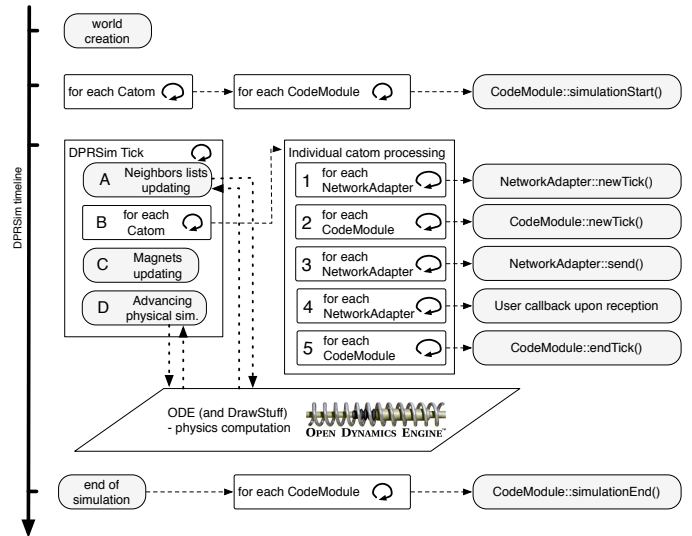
world creation

for each Catom

for each CodeModule

CodeModule::simulationStart()

DPRSim timeline

DPRSim Tick

A Neighbors lists updating

B for each Catom

C Magnets updating

D Advancing physical sim.

Individual catom processing

1 for each NetworkAdapter

NetworkAdapter::newTick()

2 for each CodeModule

CodeModule::newTick()

3 for each NetworkAdapter

NetworkAdapter::send()

4 for each NetworkAdapter

User callback upon reception

5 for each CodeModule

CodeModule::endTick()

ODE (and DrawStuff) - physics computation

OPEN DYNAMICS ENGINE

end of simulation

for each CodeModule

CodeModule::simulationEnd()